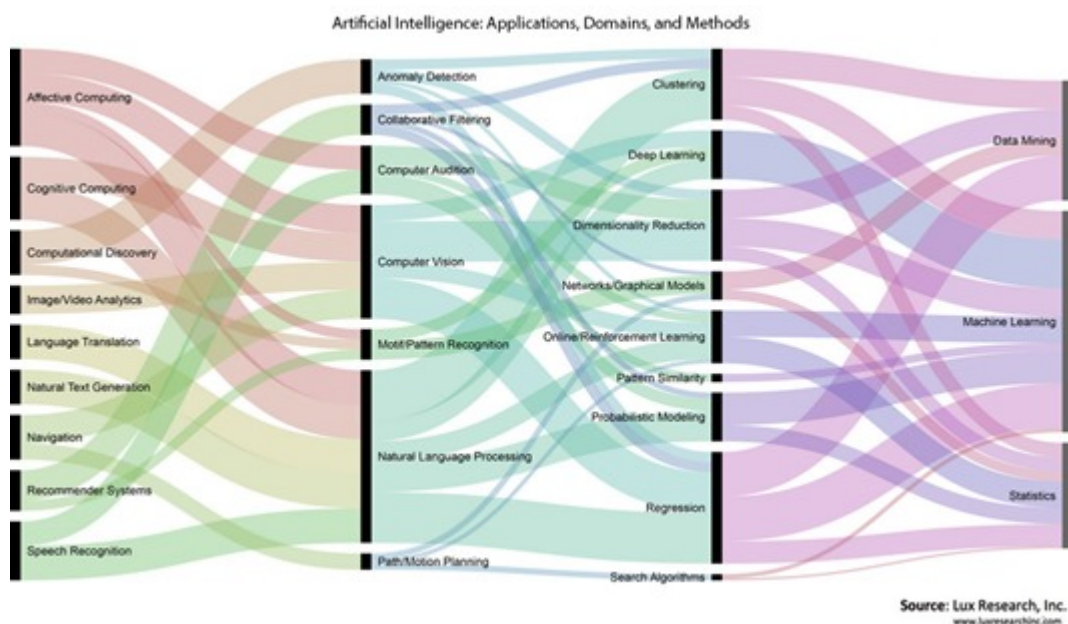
Artificial Intelligence: Applications, Domains, and Methods

Affective Computing
Cognitive Computing
Computational Discovery
Image/Video Analytics
Language Translation
Natural Text Generation
Navigation
Recommender Systems
Speech Recognition

Anomaly Detection
Collaborative Filtering
Computer Audition
Computer Vision
Motif/Pattern Recognition
Natural Language Processing
Path/Motion Planning

Clustering
Deep Learning
Dimensionality Reduction
Networks/Graphical Models
Online/Reinforcement Learning
Pattern Similarity
Probabilistic Modeling
Regression
Search Algorithms

Data Mining
Machine Learning
Statistics

Source: Lux Research, Inc.
www.luxresearchinc.com